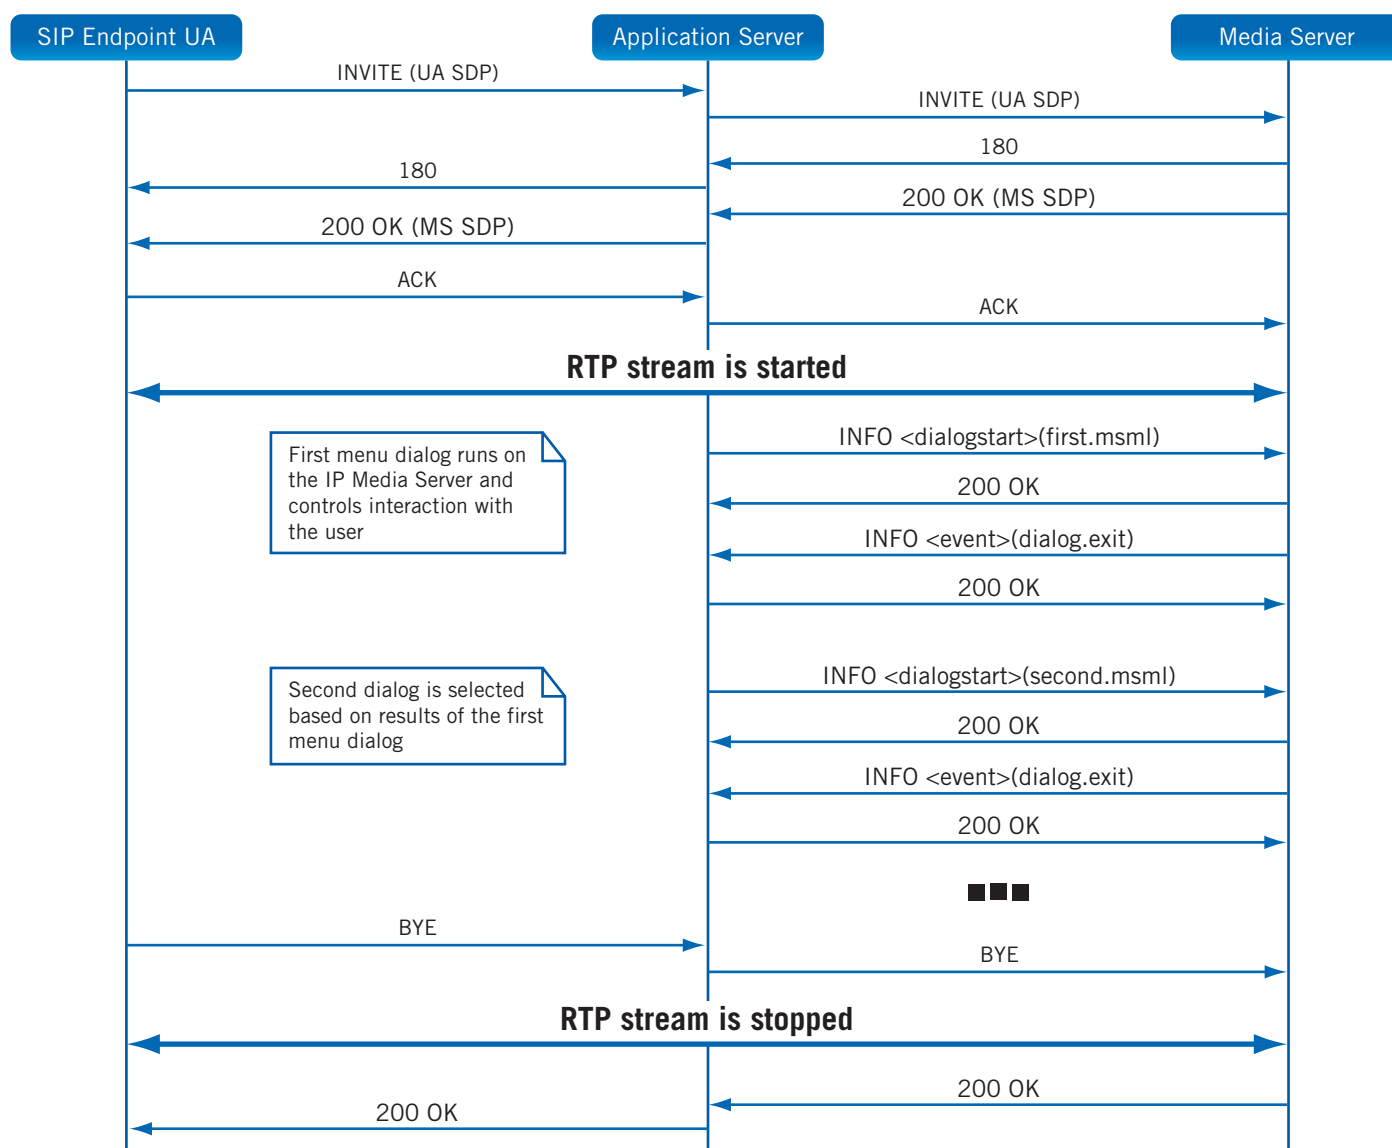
SIP Endpoint UA

Application Server

Media Server

INVITE (UA SDP)

INVITE (UA SDP)

180

180

200 OK (MS SDP)

200 OK (MS SDP)

ACK

ACK

RTP stream is started

INFO <dialogstart>(first.msml)

First menu dialog runs on the IP Media Server and controls interaction with the user

200 OK

INFO <event>(dialog.exit)

200 OK

INFO <dialogstart>(second.msml)

Second dialog is selected based on results of the first menu dialog

200 OK

INFO <event>(dialog.exit)

200 OK

BYE

BYE

RTP stream is stopped

200 OK

200 OK